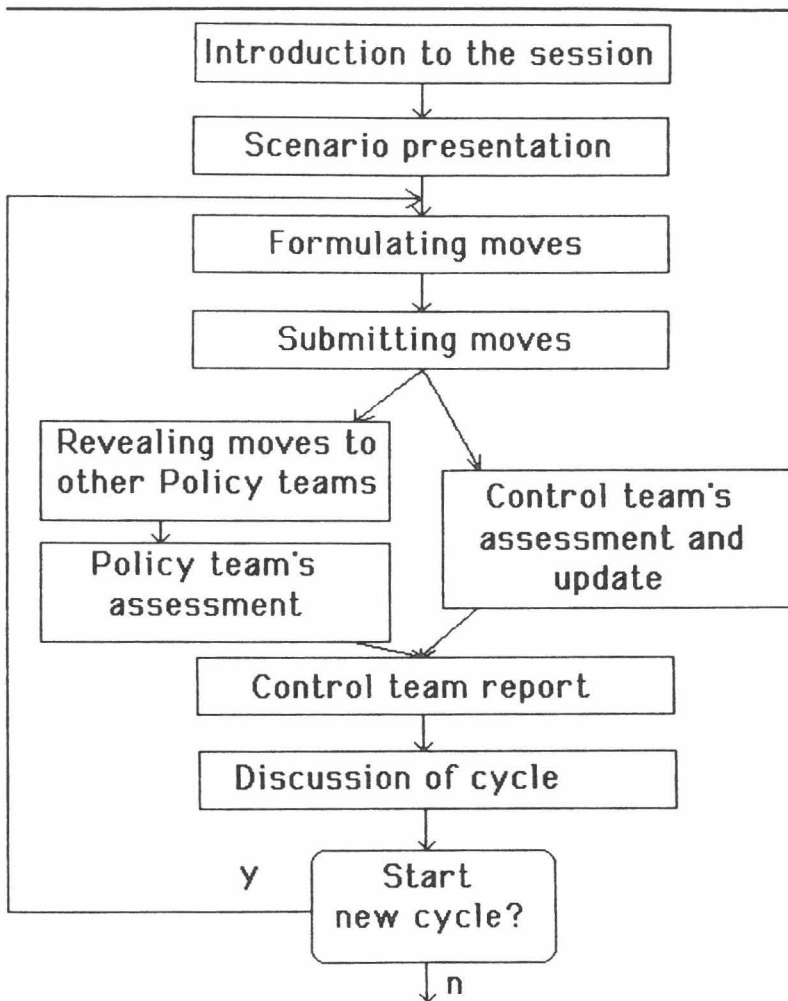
Introduction to the session

Scenario presentation

Formulating moves

Submitting moves

Revealing moves to other Policy teams

Control team's assessment and update

Policy team's assessment

Control team report

Discussion of cycle

y

Start new cycle?

n